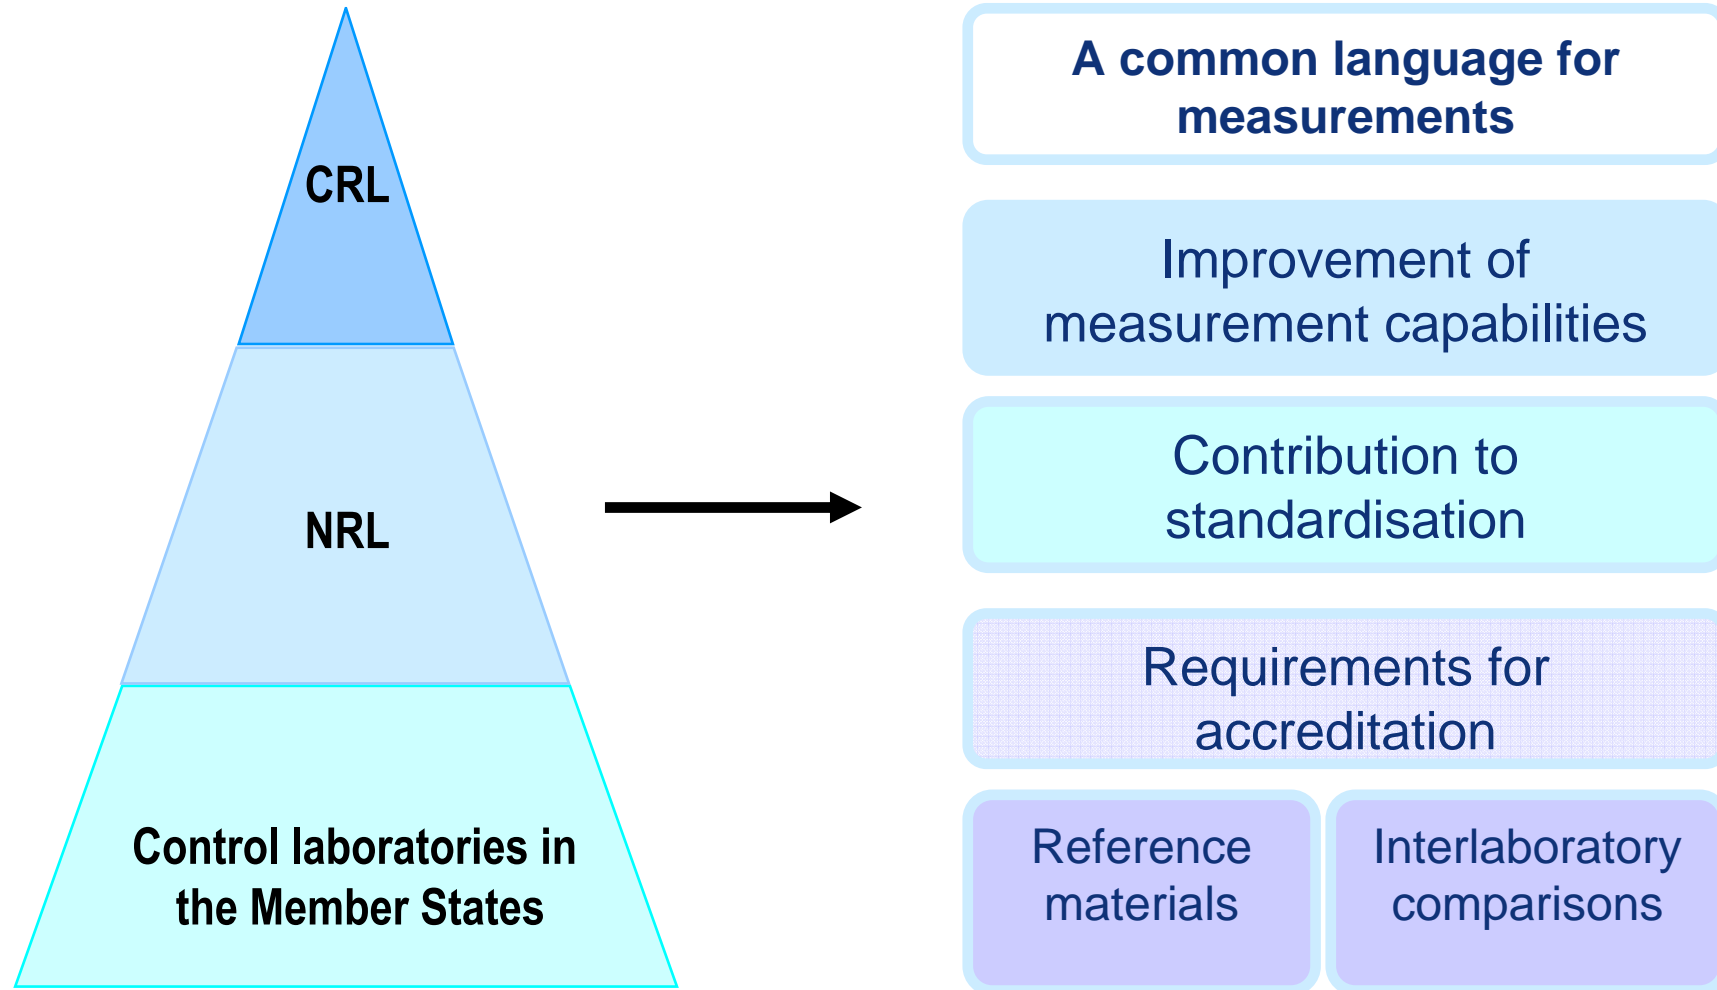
CRL

NRL

Control laboratories in the Member States

A common language for measurements

Improvement of measurement capabilities

Contribution to standardisation

Requirements for accreditation

Reference materials

Interlaboratory comparisons